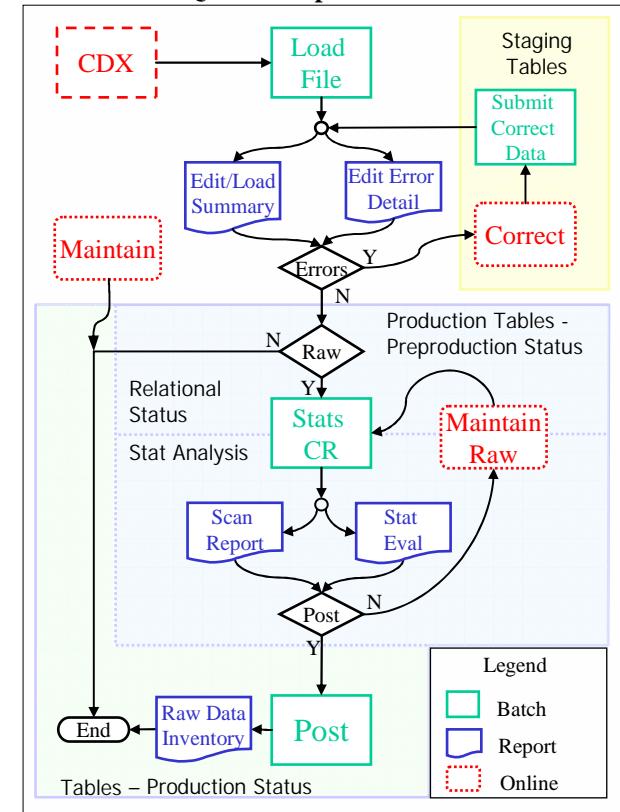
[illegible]

CDX

Load File

Staging Tables

Submit Correct Data

Edit/Load Summary

Edit Error Detail

Maintain

Correct

Errors

Y

N

N

Raw

Production Tables - Preproduction Status

Relational Status

Y

Stats CR

Maintain Raw

Stat Analysis

Scan Report

Stat Eval

Post

N

Y

Legend

End

Raw Data Inventory

Post

Batch

Report

Online

Tables – Production Status